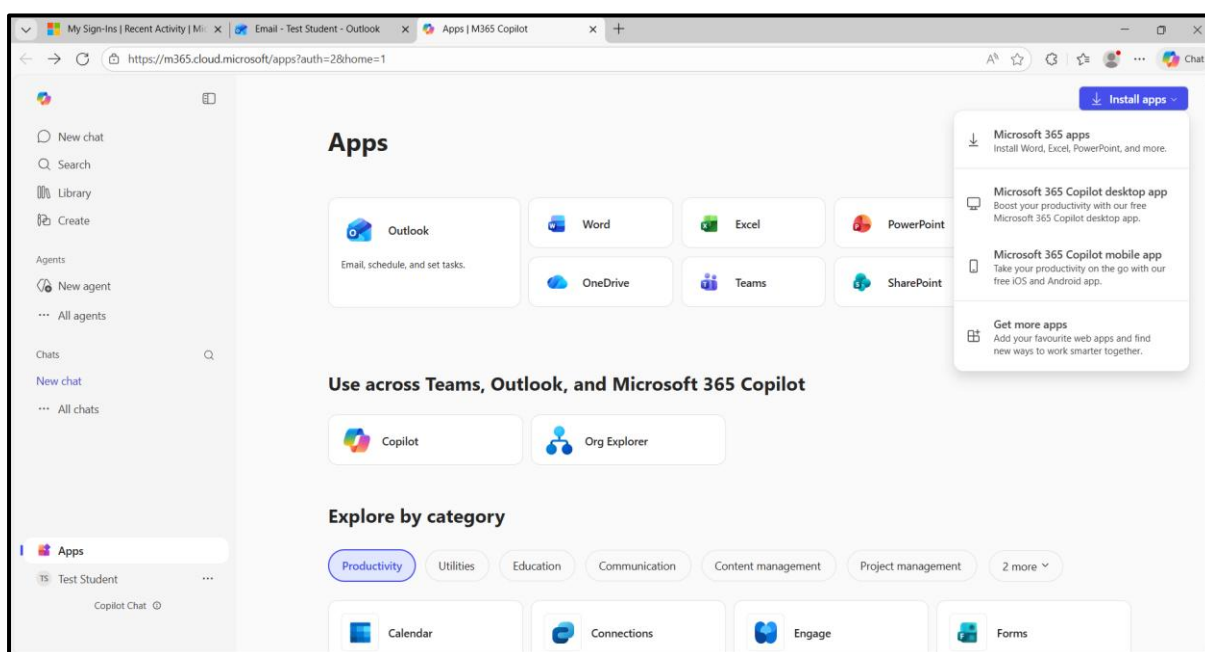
My Sign-Ins | Recent Activity | Mi ×
Email - Test Student - Outlook ×
Apps | M365 Copilot ×
+

https://m365.cloud.microsoft/apps?auth=2&home=1

Chat

New chat
Search
Library
Create

Agents
New agent
All agents

Chats
New chat
All chats

Apps
TS Test Student ...
Copilot Chat

Install apps

Apps

Outlook
Email, schedule, and set tasks.

Word
Excel
PowerPoint
OneDrive
Teams
SharePoint

Microsoft 365 apps
Install Word, Excel, PowerPoint, and more.

Microsoft 365 Copilot desktop app
Boost your productivity with our free Microsoft 365 Copilot desktop app.

Microsoft 365 Copilot mobile app
Take your productivity on the go with our free iOS and Android app.

Get more apps
Add your favourite web apps and find new ways to work smarter together.

Use across Teams, Outlook, and Microsoft 365 Copilot

Copilot
Org Explorer

Explore by category

Productivity
Utilities
Education
Communication
Content management
Project management
2 more

Calendar
Connections
Engage
Forms